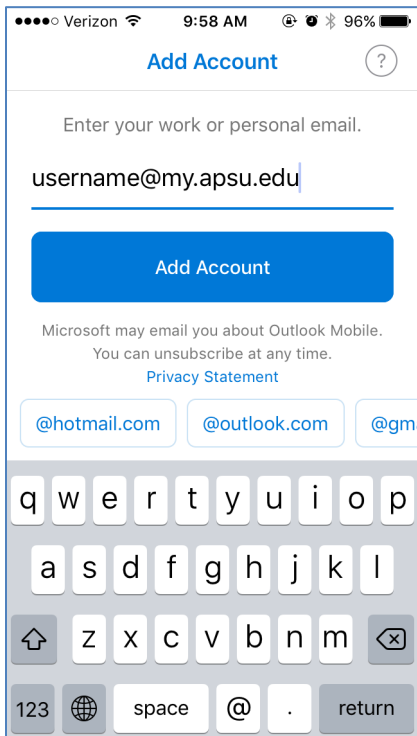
●●●●○ Verizon 9:58 AM 96%

Add Account ?

Enter your work or personal email.

username@my.apsu.edu

Add Account

Microsoft may email you about Outlook Mobile. You can unsubscribe at any time.

Privacy Statement

@hotmail.com @outlook.com @gm

q w e r t y u i o p
a s d f g h j k l
z x c v b n m
123 space @ . return